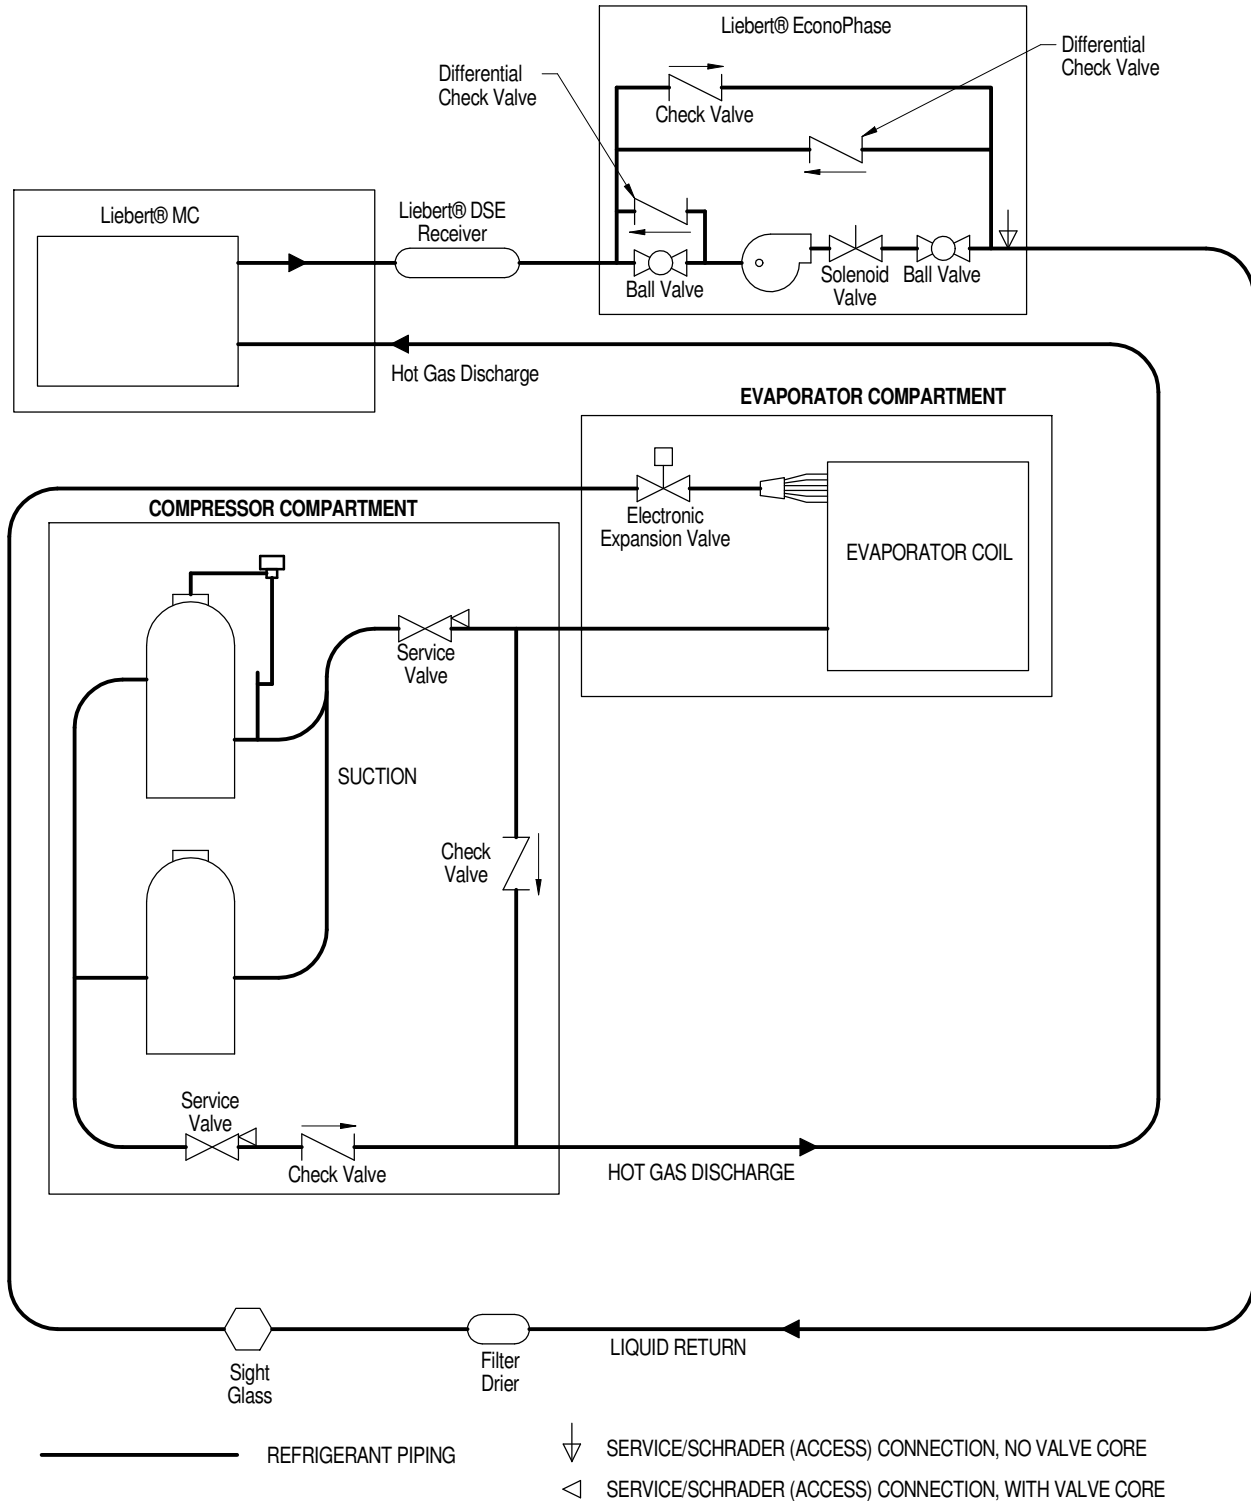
Liebert® EconoPhase

Differential Check Valve

Differential Check Valve

Check Valve

Liebert® MC

Liebert® DSE Receiver

Ball Valve

Solenoid Valve

Ball Valve

Hot Gas Discharge

EVAPORATOR COMPARTMENT

COMPRESSOR COMPARTMENT

Electronic Expansion Valve

EVAPORATOR COIL

Service Valve

SUCTION

Check Valve

Service Valve

Check Valve

HOT GAS DISCHARGE

Sight Glass

Filter Drier

LIQUID RETURN

REFRIGERANT PIPING

SERVICE/SCHRADER (ACCESS) CONNECTION, NO VALVE CORE

SERVICE/SCHRADER (ACCESS) CONNECTION, WITH VALVE CORE